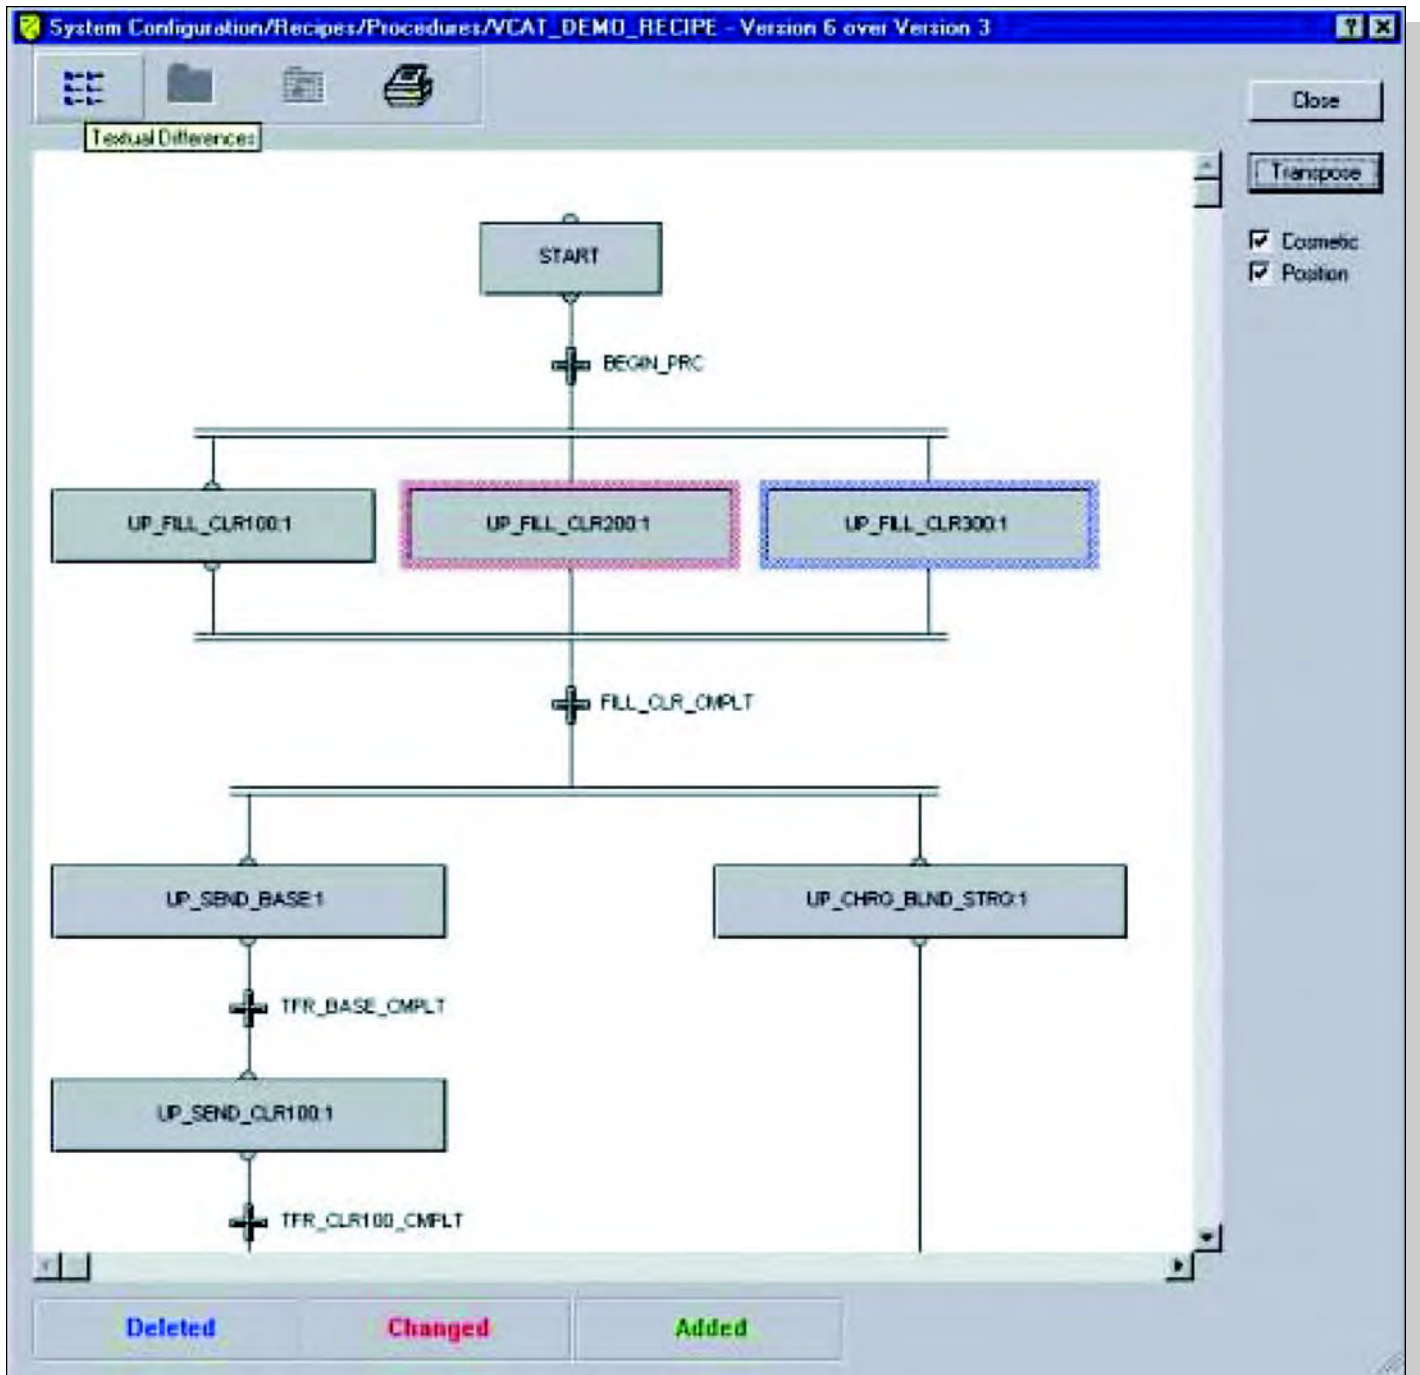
System Configuration/Recipes/Procedures/VCAT_DEMO_RECIPE - Version 6 over Version 3

Textual Differences

Close

Transpose

Cosmetic

Position

START

BEGIN_PRC

UP_FILL_CLR100:1

UP_FILL_CLR200:1

UP_FILL_CLR300:1

FILL_CLR_CMPLT

UP_SEND_BASE:1

UP_CHRG_BLND_STRG:1

TFR_BASE_CMPLT

UP_SEND_CLR100:1

TFR_CLR100_CMPLT

Deleted

Changed

Added